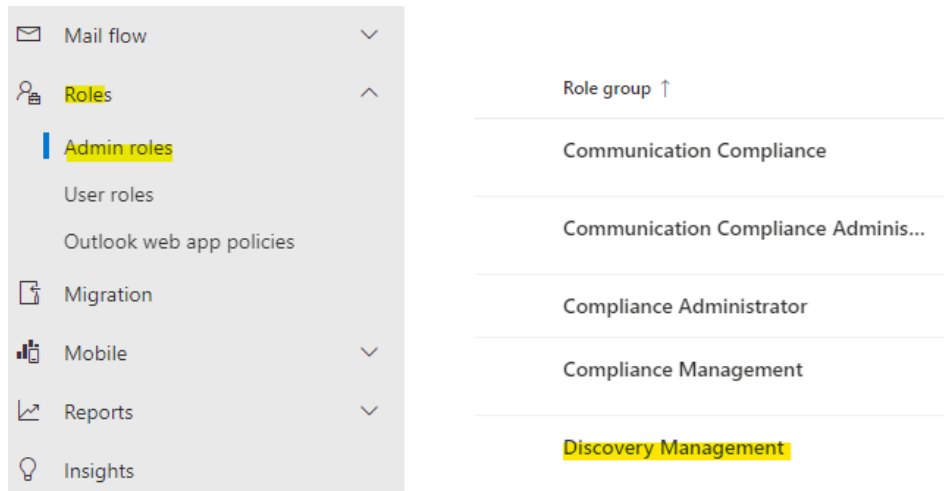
Mail flow

Roles

Admin roles

User roles

Outlook web app policies

Migration

Mobile

Reports

Insights

Role group ↑

Communication Compliance

Communication Compliance Adminis...

Compliance Administrator

Compliance Management

Discovery Management